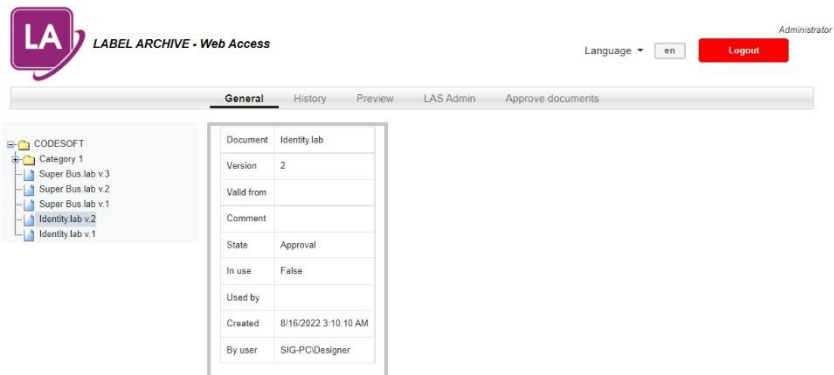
LA

LABEL ARCHIVE - Web Access

Administrator

Language en Logout

General History Preview LAS Admin Approve documents

CODESOFT
Category 1
Super Bus.lab v.3
Super Bus.lab v.2
Super Bus.lab v.1
Identity.lab v.2
Identity.lab v.1

| | |
|---|---|
| Document | Identity.lab |
| Version | 2 |
| Valid from | |
| Comment | |
| State | Approval |
| In use | False |
| Used by | |
| Created | 8/16/2022 3:10:10 AM |
| By user | SIG-PC\Designer |